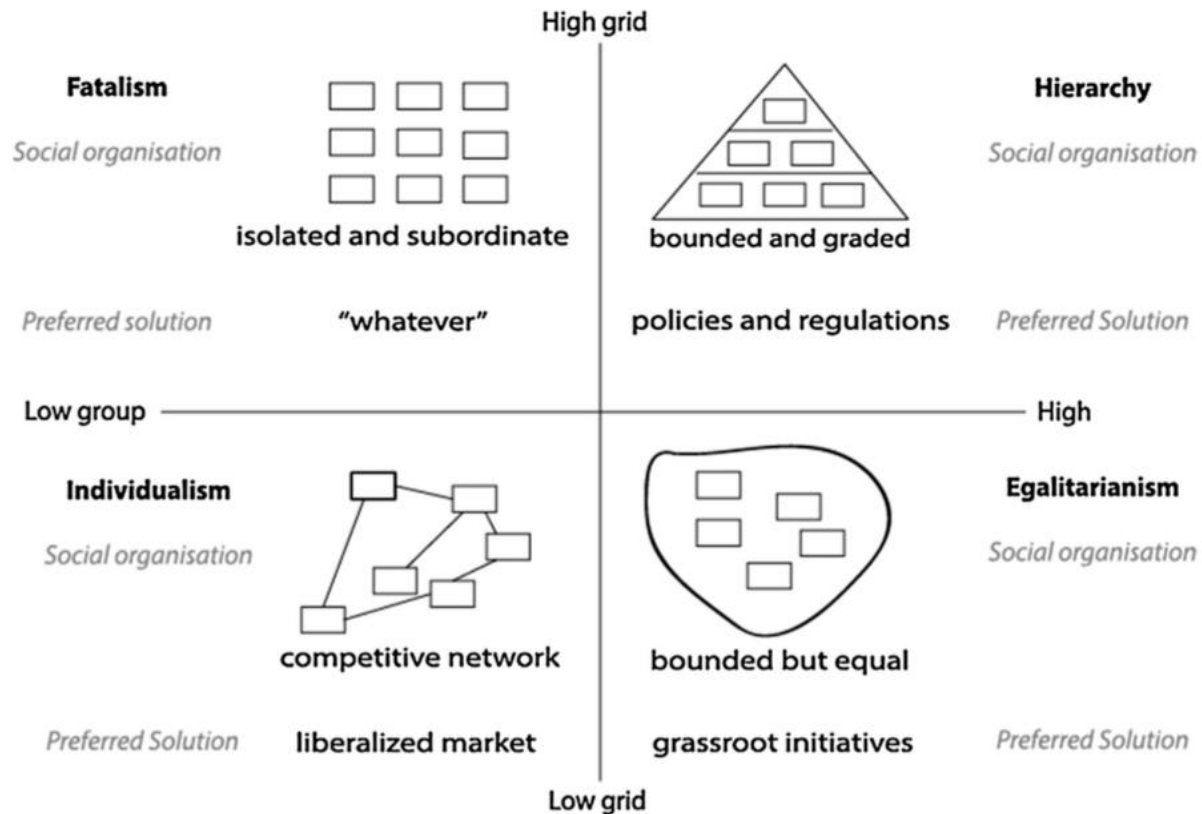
High grid

Fatalism

Social organisation

isolated and subordinate

Preferred solution

"whatever"

Hierarchy

Social organisation

bounded and graded

policies and regulations

Preferred Solution

Low group

High

Individualism

Social organisation

competitive network

Preferred Solution

liberalized market

Egalitarianism

Social organisation

bounded but equal

grassroot initiatives

Preferred Solution

Low grid